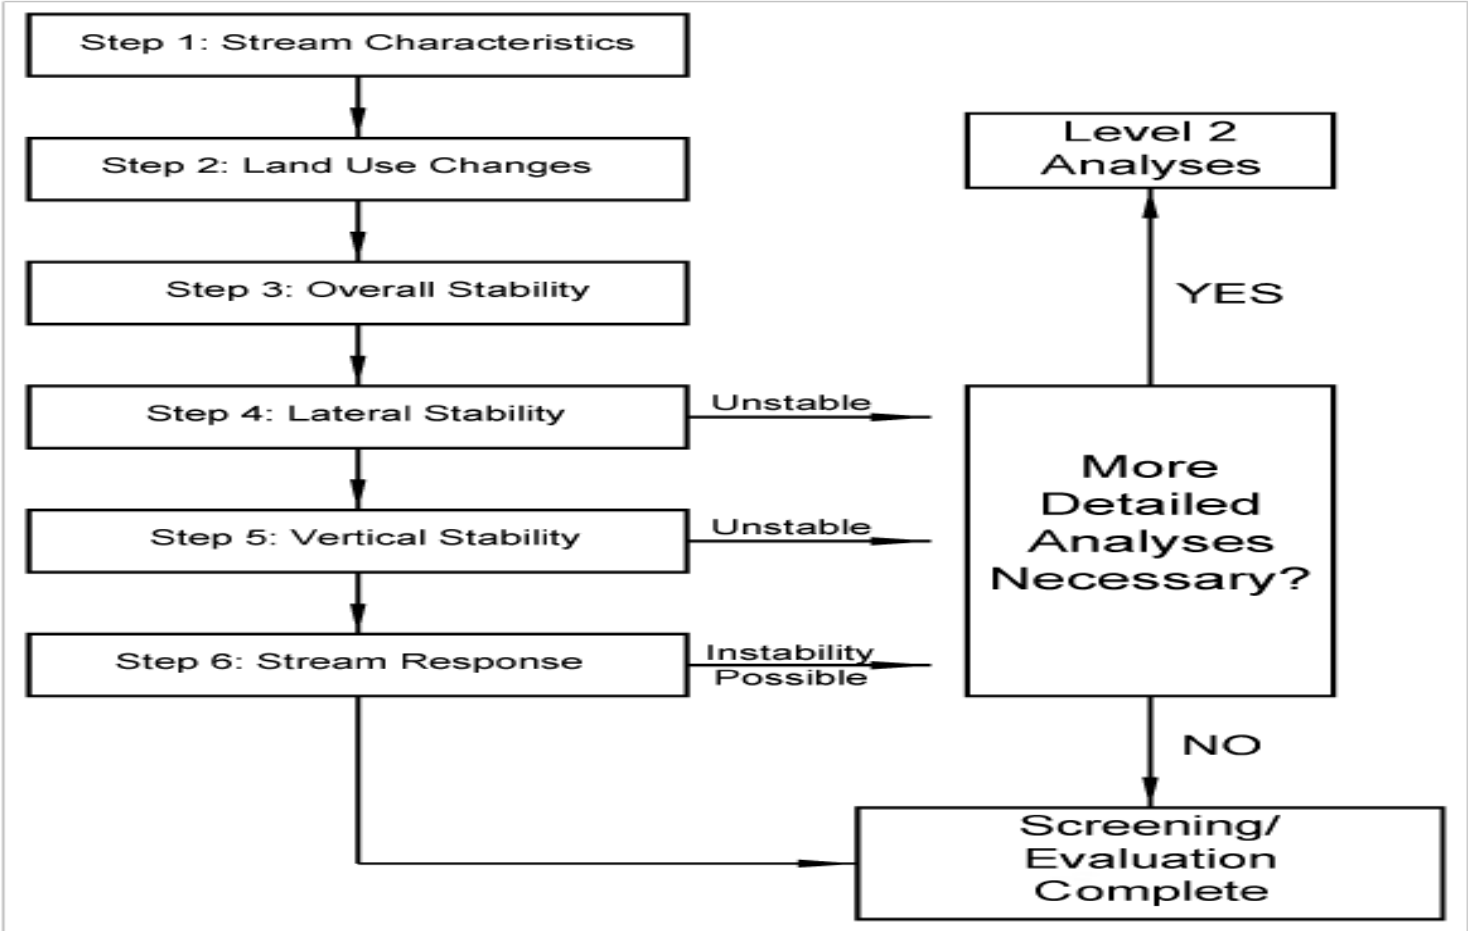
Step 1: Stream Characteristics

Step 2: Land Use Changes

Step 3: Overall Stability

Step 4: Lateral Stability

Unstable

Step 5: Vertical Stability

Unstable

Step 6: Stream Response

Instability Possible

Level 2 Analyses

YES

More Detailed Analyses Necessary?

NO

Screening/ Evaluation Complete